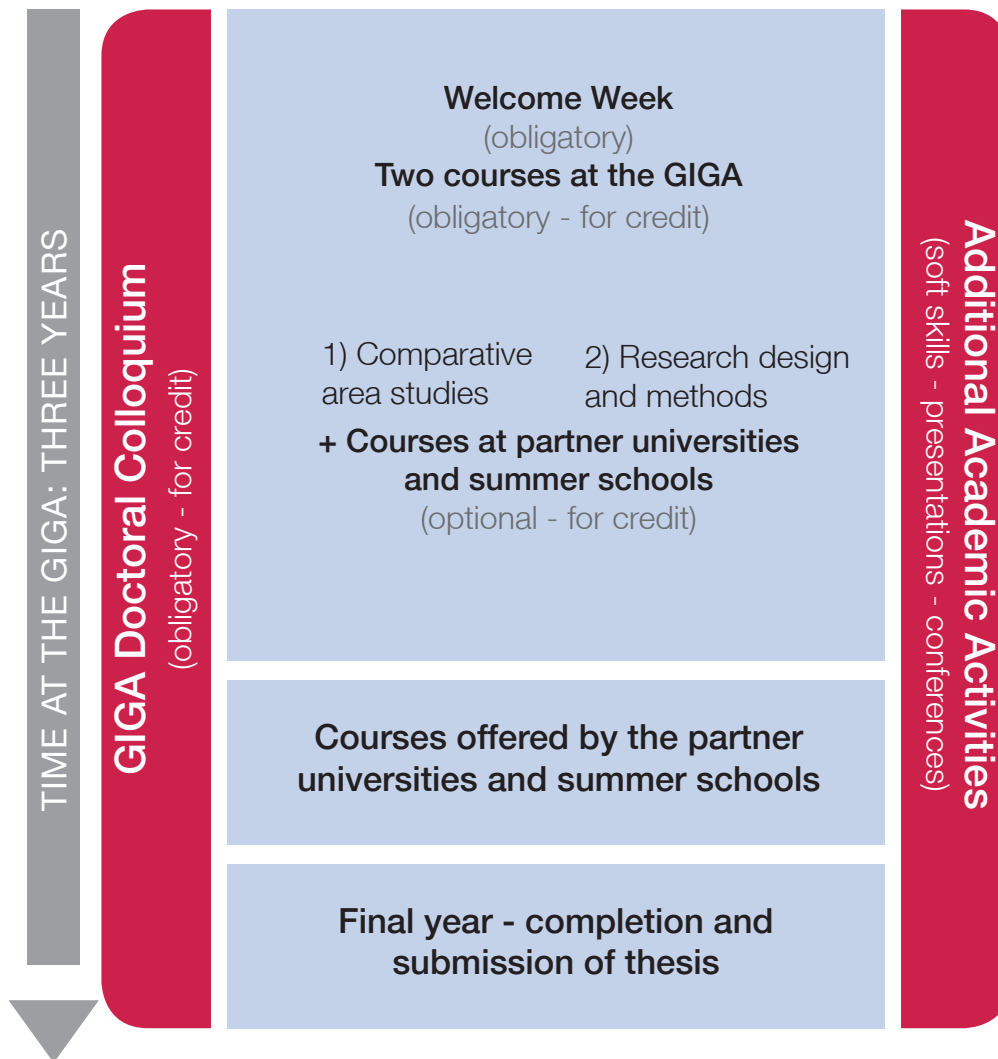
TIME AT THE GIGA: THREE YEARS

GIGA Doctoral Colloquium
(obligatory - for credit)

Welcome Week
(obligatory)
Two courses at the GIGA
(obligatory - for credit)

1) Comparative area studies

2) Research design and methods

+ Courses at partner universities and summer schools
(optional - for credit)

Courses offered by the partner universities and summer schools

Final year - completion and submission of thesis

Additional Academic Activities
(soft skills - presentations - conferences)